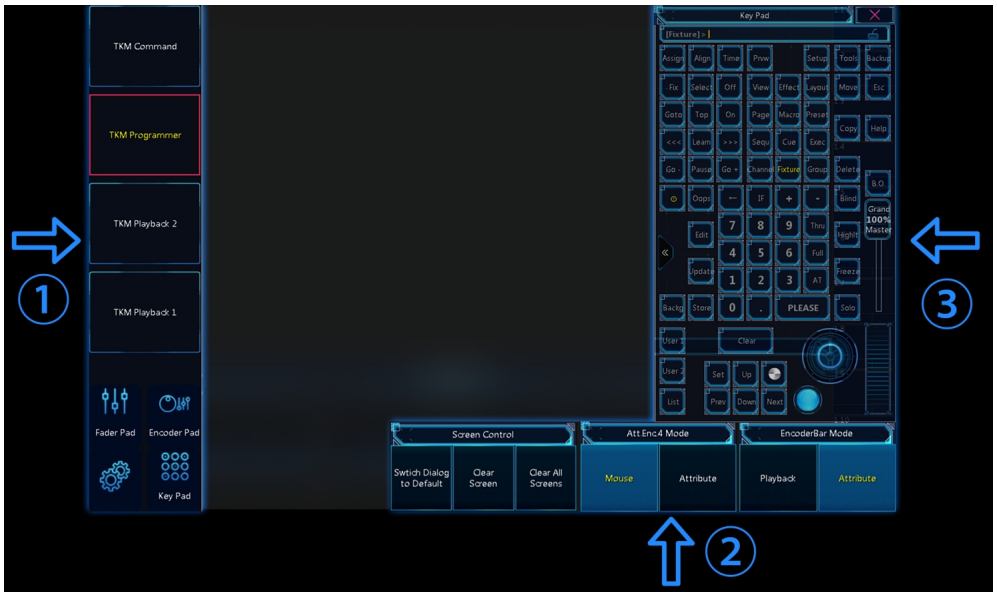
TKM Command

TKM Programmer

TKM Playback 2

TKM Playback 1

Fader Pad

Encoder Pad

Key Pad

①

Key Pad

[Fixture]>|

Assign Align Time Prvw Setup Tools Backup

Fix Select Off View Effect Layout Move Esc

Goto Top On Page Macro Preset Copy Help

<<< Learn >>> Sequ Cue Exec

Go - Pause Go + Channel Fixture Group Delete B.O.

Oops ← IF + - Blind

Grand 100% Master

Edit 7 8 9 Thru Highlt

4 5 6 Full

Update 1 2 3 AT Freeze

Backg Store 0 . PLEASE Solo

User 1 Clear

User 2 Set Up

List Prev Down Next

«

③

Screen Control

Swtich Dialog to Default

Clear Screen

Clear All Screens

Att.Enc4 Mode

Mouse

Attribute

EncoderBar Mode

Playback

Attribute

②